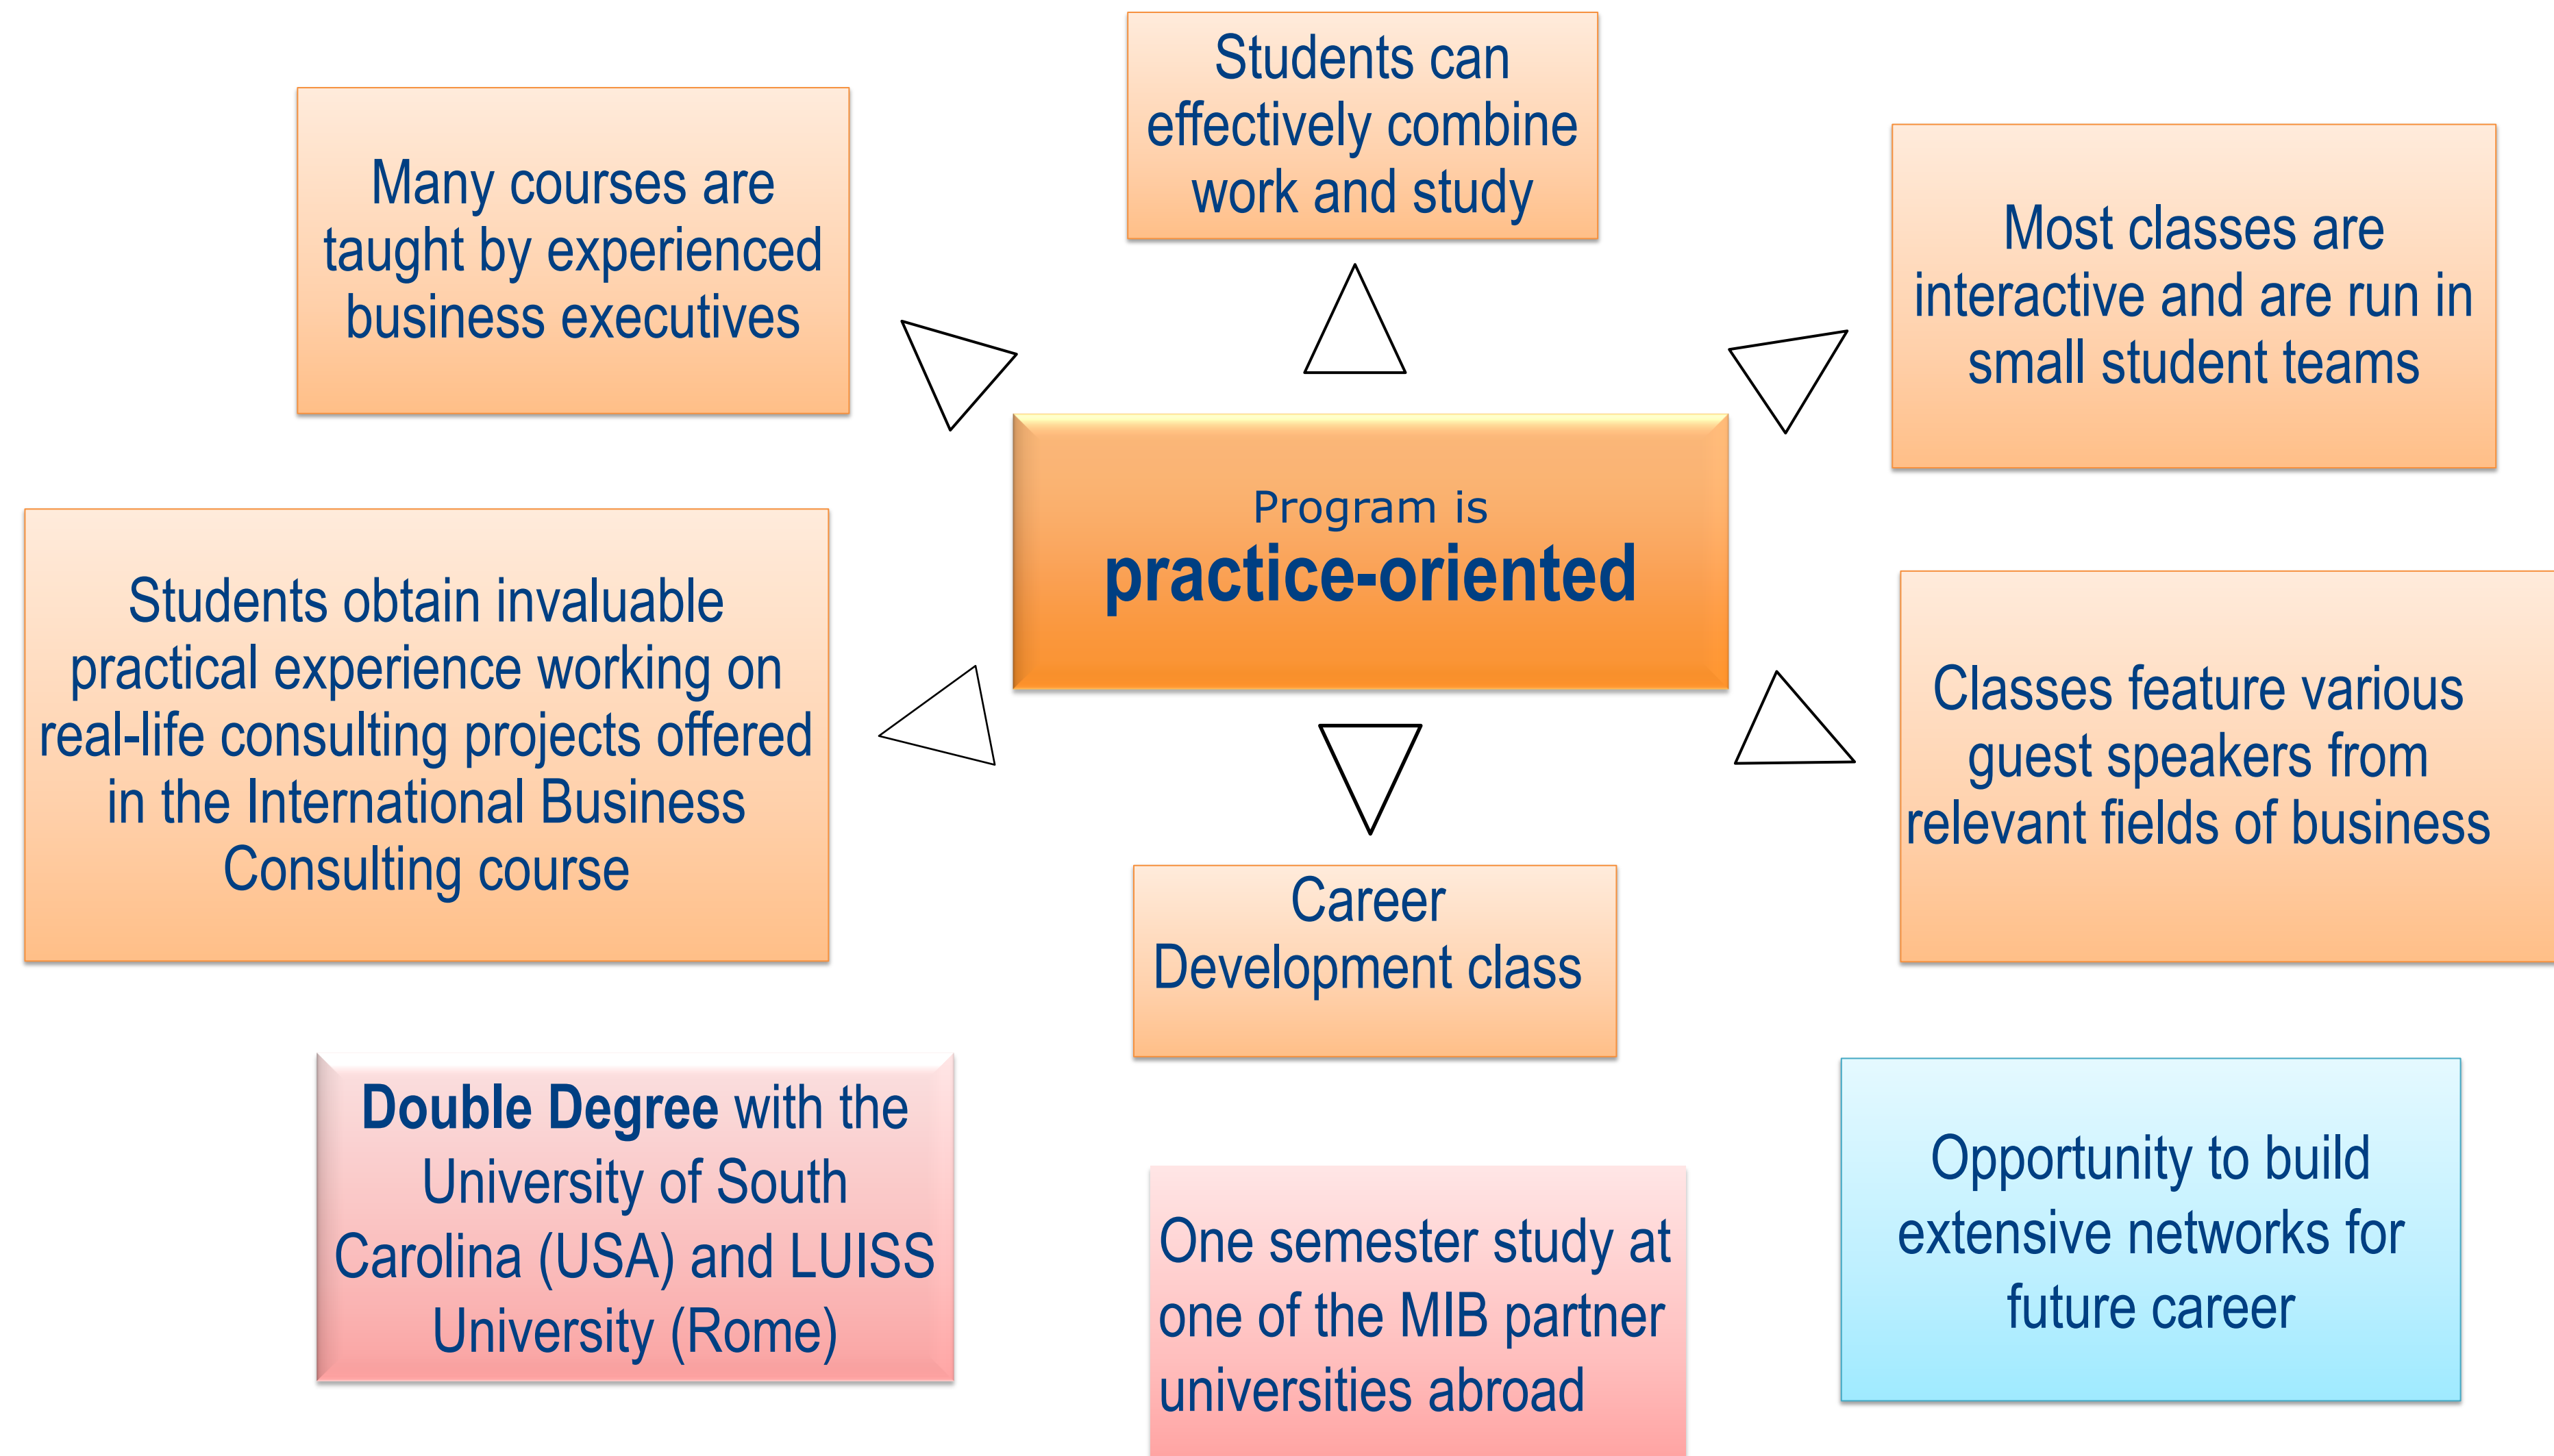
Students can effectively combine work and study

Many courses are taught by experienced business executives

Most classes are interactive and are run in small student teams

Program is
practice-oriented

Students obtain invaluable practical experience working on real-life consulting projects offered in the International Business Consulting course

Classes feature various guest speakers from relevant fields of business

Career Development class

**Double Degree** with the University of South Carolina (USA) and LUISS University (Rome)

One semester study at one of the MIB partner universities abroad

Opportunity to build extensive networks for future career